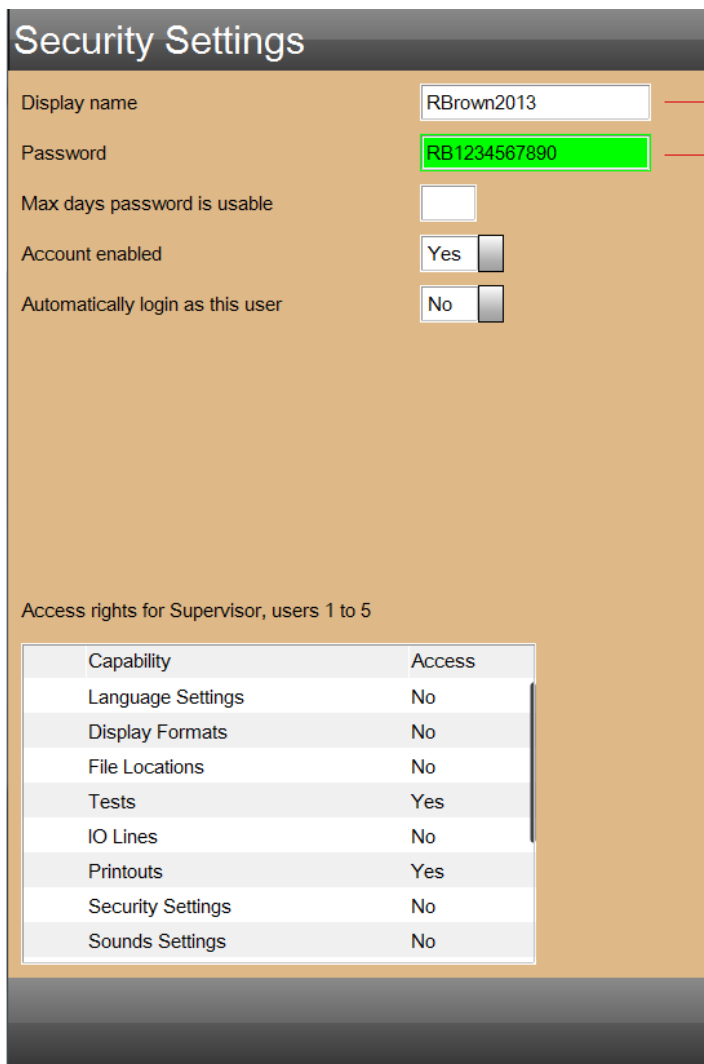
Security Settings

Display name RBrown2013

Password RB1234567890

Max days password is usable

Account enabled Yes

Automatically login as this user No

Access rights for Supervisor, users 1 to 5

| Capability | Access |
|---|---|
| Language Settings | No |
| Display Formats | No |
| File Locations | No |
| Tests | Yes |
| IO Lines | No |
| Printouts | Yes |
| Security Settings | No |
| Sounds Settings | No |